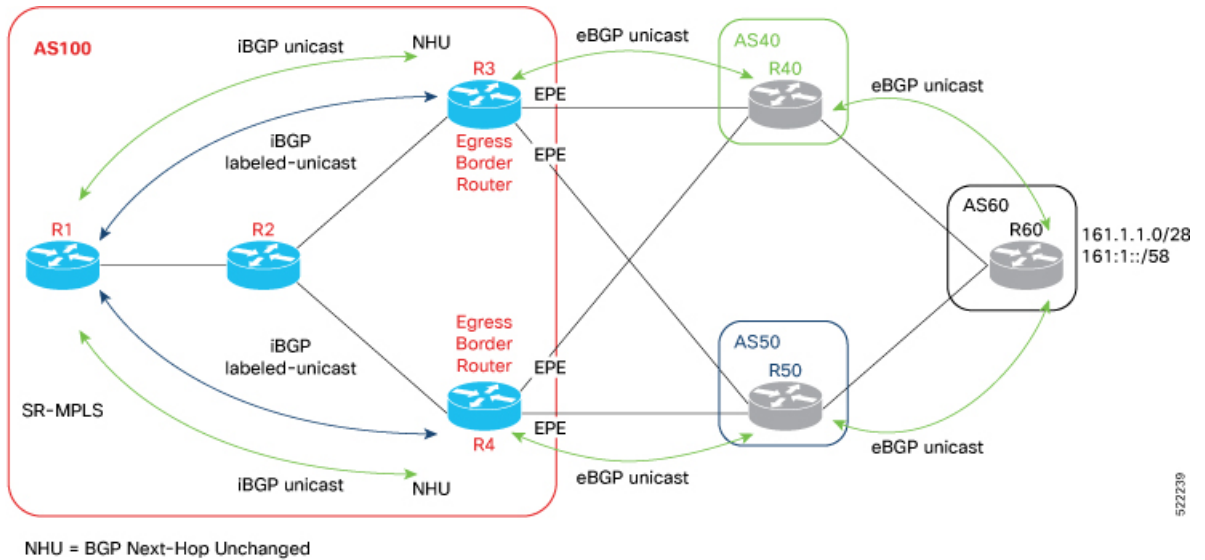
AS100

iBGP unicast

NHU

eBGP unicast

AS40

R3

R40

EPE

eBGP unicast

iBGP labeled-unicast

Egress Border Router

EPE

AS60

R1

R2

R60

161.1.1.0/28
161:1::/58

Egress Border Router

iBGP labeled-unicast

AS50

EPE

R50

SR-MPLS

R4

EPE

eBGP unicast

iBGP unicast

NHU

eBGP unicast

522239

NHU = BGP Next-Hop Unchanged